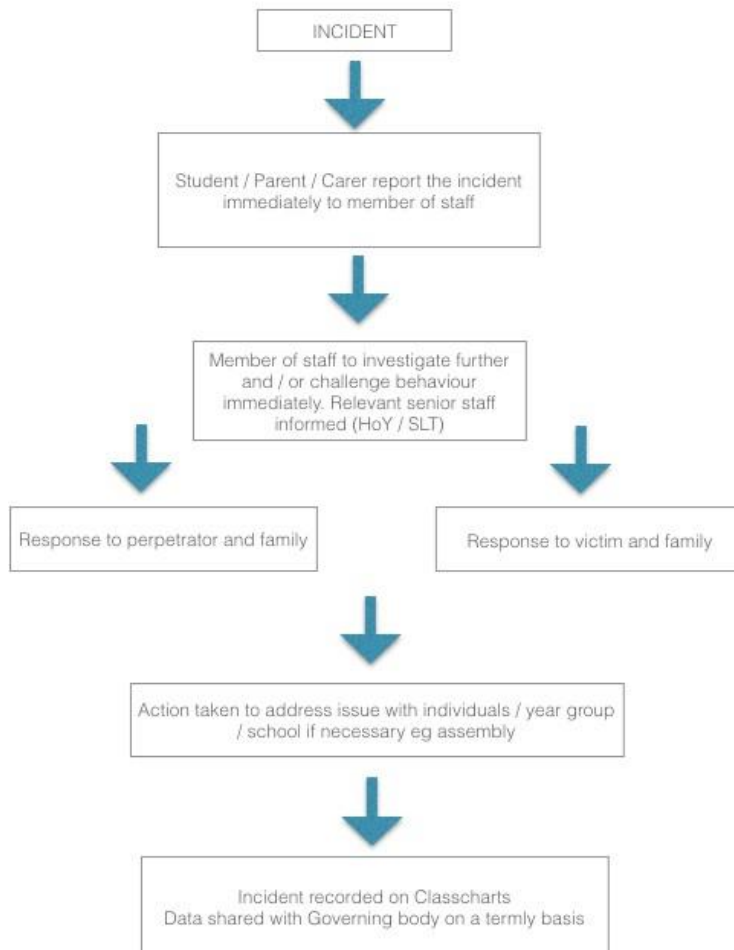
INCIDENT

Student / Parent / Carer report the incident immediately to member of staff

Member of staff to investigate further and / or challenge behaviour immediately. Relevant senior staff informed (HoY / SLT)

Response to perpetrator and family

Response to victim and family

Action taken to address issue with individuals / year group / school if necessary eg assembly

Incident recorded on Classcharts
Data shared with Governing body on a termly basis